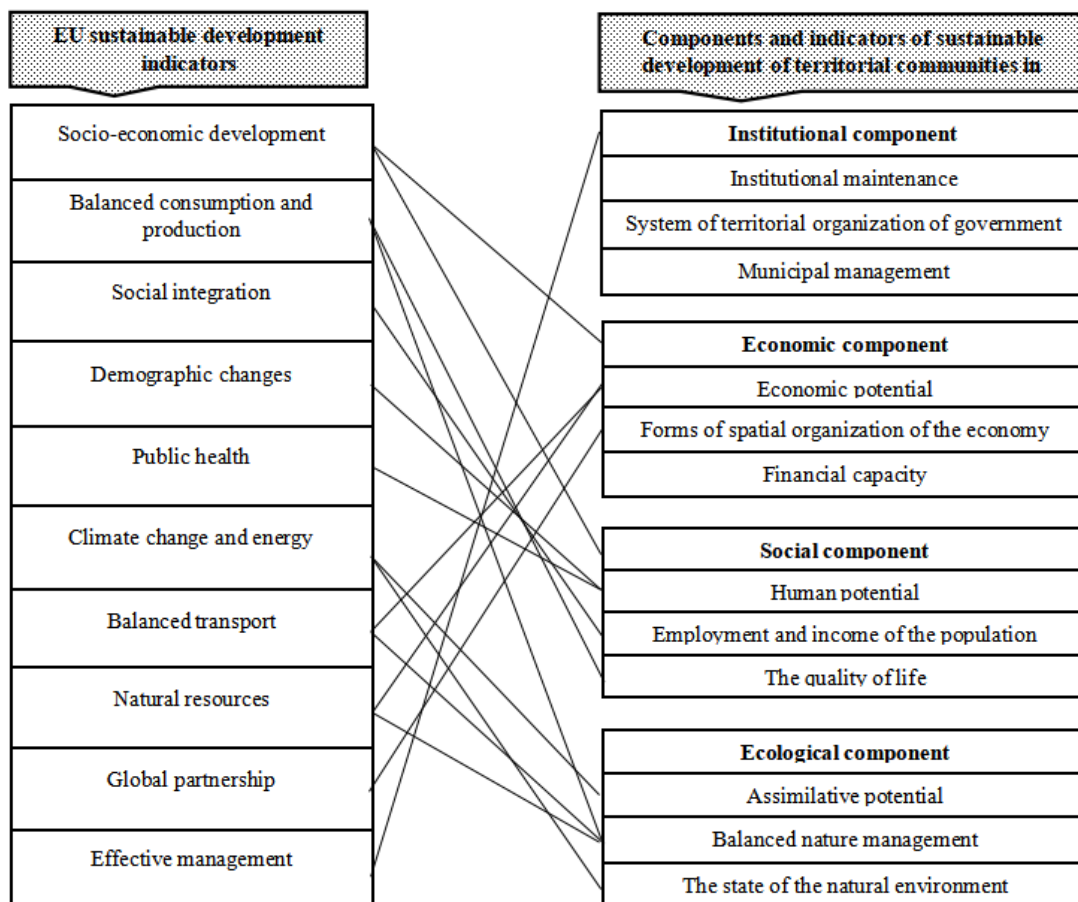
EU sustainable development indicators

Socio-economic development

Balanced consumption and production

Social integration

Demographic changes

Public health

Climate change and energy

Balanced transport

Natural resources

Global partnership

Effective management

Components and indicators of sustainable development of territorial communities in

Institutional component

Institutional maintenance

System of territorial organization of government

Municipal management

Economic component

Economic potential

Forms of spatial organization of the economy

Financial capacity

Social component

Human potential

Employment and income of the population

The quality of life

Ecological component

Assimilative potential

Balanced nature management

The state of the natural environment